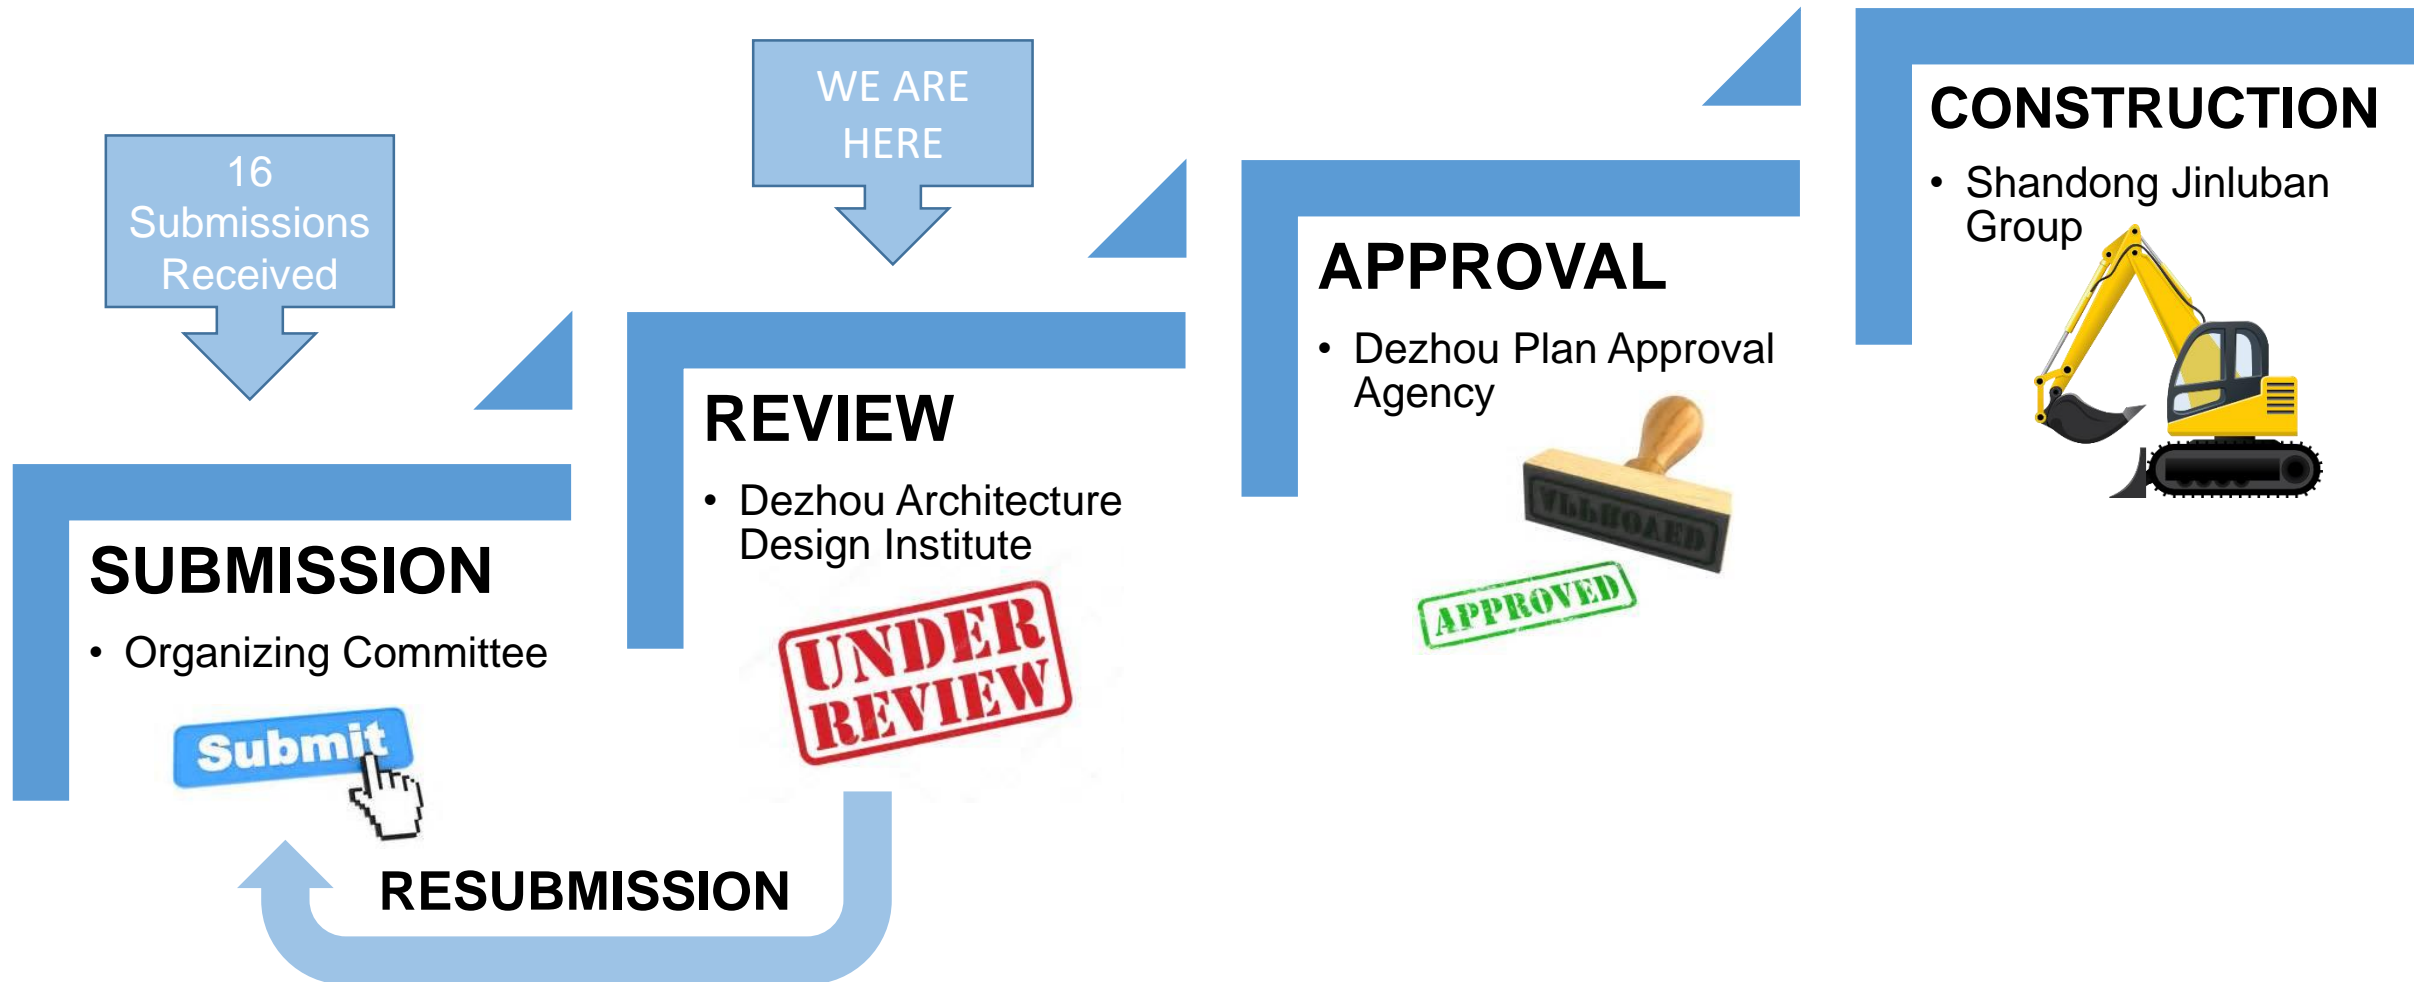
16 Submissions Received

WE ARE HERE

CONSTRUCTION

• Shandong Jinluban Group

APPROVAL

• Dezhou Plan Approval Agency

APPROVED

APPROVED

REVIEW

• Dezhou Architecture Design Institute

UNDER REVIEW

SUBMISSION

• Organizing Committee

Submit

RESUBMISSION